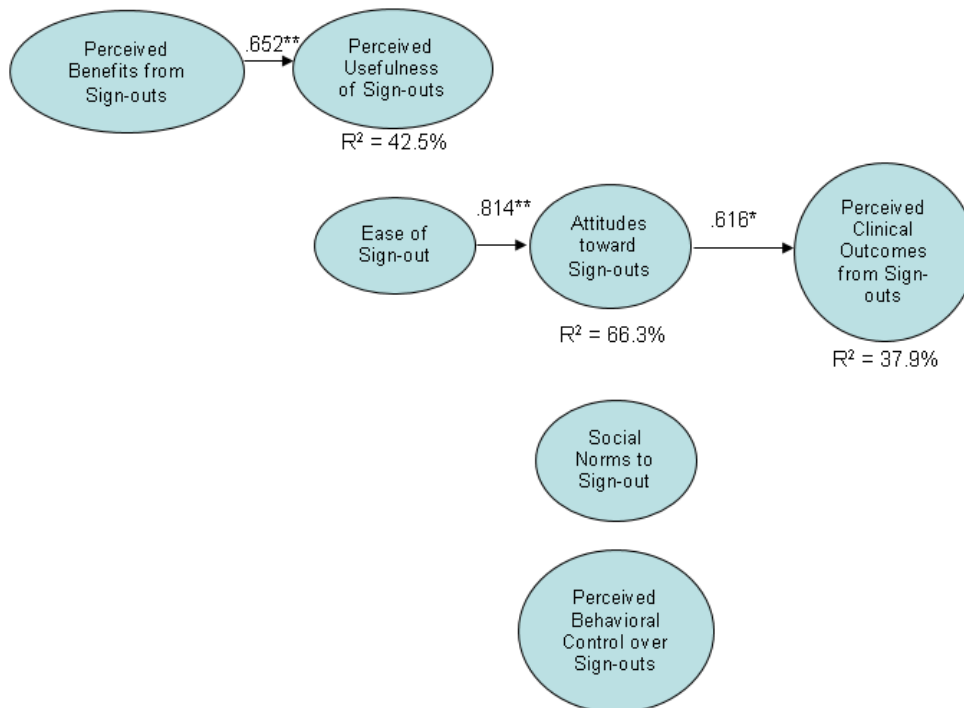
Perceived Benefits from Sign-outs

.652**

Perceived Usefulness of Sign-outs

$R^2$ = 42.5%

Ease of Sign-out

.814**

Attitudes toward Sign-outs

.616*

Perceived Clinical Outcomes from Sign-outs

$R^2$ = 66.3%

$R^2$ = 37.9%

Social Norms to Sign-out

Perceived Behavioral Control over Sign-outs